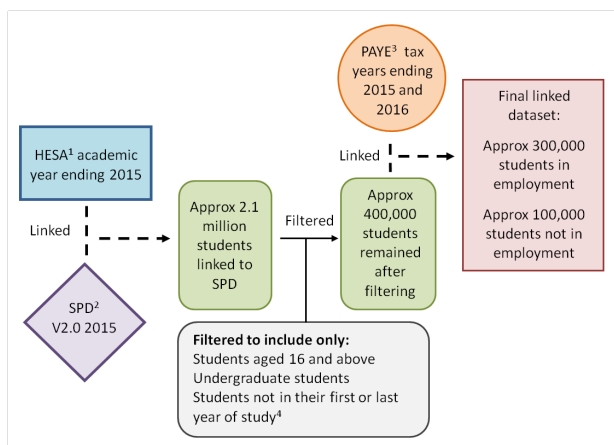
PAYE$^3$ tax years ending 2015 and 2016

Final linked dataset:

Approx 300,000 students in employment

Approx 100,000 students not in employment

HESA$^1$ academic year ending 2015

Linked

Linked

Approx 2.1 million students linked to SPD

Filtered

Approx 400,000 students remained after filtering

SPD$^2$ V2.0 2015

**Filtered to include only:**
Students aged 16 and above
Undergraduate students
Students not in their first or last year of study$^4$